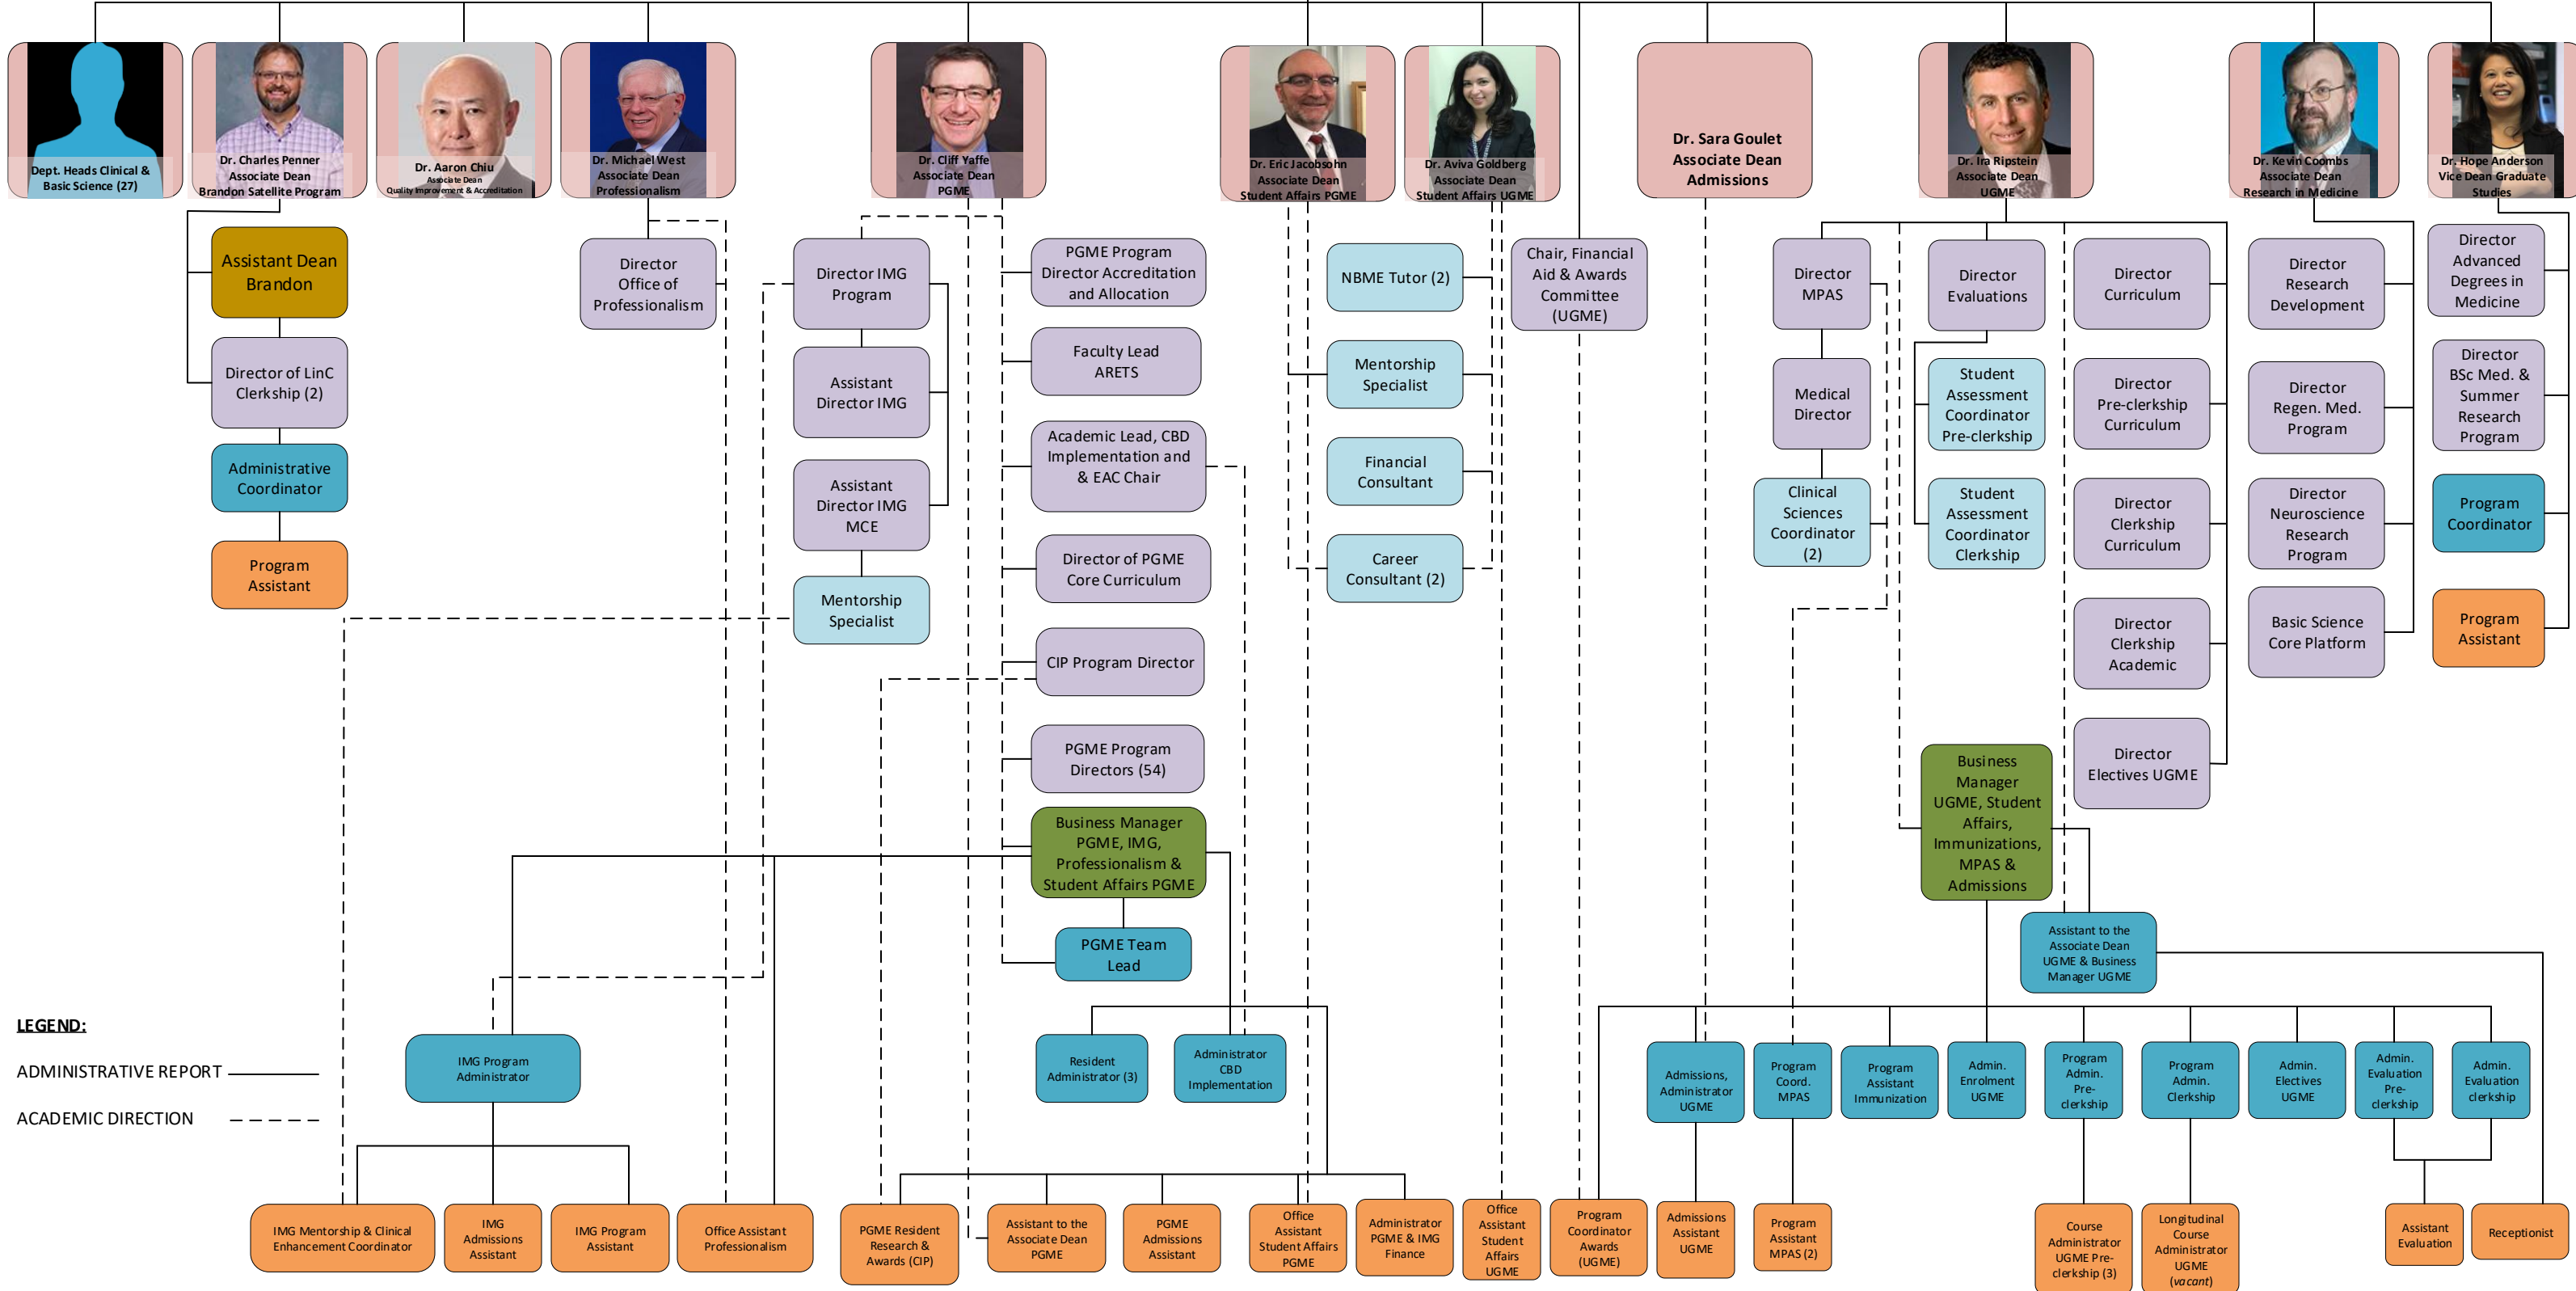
Dept. Heads Clinical & Basic Science (27)

Dr. Charles Penner Associate Dean Brandon Satellite Program

Dr. Aaron Chiu Associate Dean Quality Improvement & Accreditation

Dr. Michael West Associate Dean Professionalism

Dr. Cliff Yaffe Associate Dean PGME

Dr. Eric Jacobsohn Associate Dean Student Affairs PGME

Dr. Aviva Goldberg Associate Dean Student Affairs UGME

Dr. Sara Goulet Associate Dean Admissions

Dr. Ira Ripstein Associate Dean UGME

Dr. Kevin Coombs Associate Dean Research in Medicine

Dr. Hope Anderson Vice Dean Graduate Studies

Assistant Dean Brandon

Director of LinC Clerkship (2)

Administrative Coordinator

Program Assistant

Director Office of Professionalism

Director IMG Program

Assistant Director IMG

Assistant Director IMG MCE

Mentorship Specialist

PGME Program Director Accreditation and Allocation

Faculty Lead ARETS

Academic Lead, CBD Implementation and & EAC Chair

Director of PGME Core Curriculum

CIP Program Director

PGME Program Directors (54)

Business Manager PGME, IMG, Professionalism & Student Affairs PGME

PGME Team Lead

NBME Tutor (2)

Mentorship Specialist

Financial Consultant

Career Consultant (2)

Chair, Financial Aid & Awards Committee (UGME)

Director MPAS

Medical Director

Clinical Sciences Coordinator (2)

Director Evaluations

Student Assessment Coordinator Pre-clerkship

Student Assessment Coordinator Clerkship

Director Curriculum

Director Pre-clerkship Curriculum

Director Clerkship Curriculum

Director Clerkship Academic

Director Electives UGME

Business Manager UGME, Student Affairs, Immunizations, MPAS & Admissions

Assistant to the Associate Dean UGME & Business Manager UGME

Director Research Development

Director Regen. Med. Program

Director Neuroscience Research Program

Basic Science Core Platform

Director Advanced Degrees in Medicine

Director BSc Med. & Summer Research Program

Program Coordinator

Program Assistant

LEGEND:

ADMINISTRATIVE REPORT

ACADEMIC DIRECTION

IMG Program Administrator

Resident Administrator (3)

Administrator CBD Implementation

Admissions, Administrator UGME

Program Coord. MPAS

Program Assistant Immunization

Admin. Enrolment UGME

Program Admin. Pre-clerkship

Program Admin. Clerkship

Admin. Electives UGME

Admin. Evaluation Pre-clerkship

Admin. Evaluation clerkship

IMG Mentorship & Clinical Enhancement Coordinator

IMG Admissions Assistant

IMG Program Assistant

Office Assistant Professionalism

PGME Resident Research & Awards (CIP)

Assistant to the Associate Dean PGME

PGME Admissions Assistant

Office Assistant Student Affairs PGME

Administrator PGME & IMG Finance

Office Assistant Student Affairs UGME

Program Coordinator Awards (UGME)

Admissions Assistant UGME

Program Assistant MPAS (2)

Course Administrator UGME Pre-clerkship (3)

Longitudinal Course Administrator UGME (vacant)

Assistant Evaluation

Receptionist